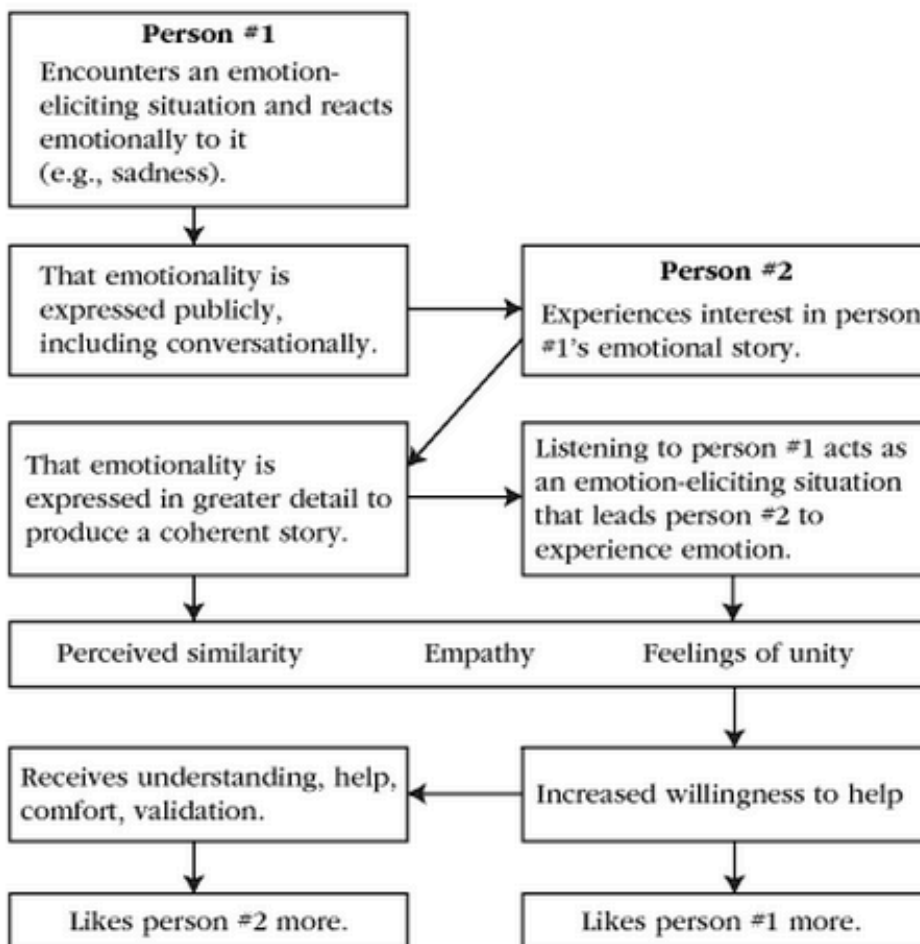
Person #1
Encounters an emotion-eliciting situation and reacts emotionally to it (e.g., sadness).

That emotionality is expressed publicly, including conversationally.

Person #2
Experiences interest in person #1's emotional story.

That emotionality is expressed in greater detail to produce a coherent story.

Listening to person #1 acts as an emotion-eliciting situation that leads person #2 to experience emotion.

Perceived similarity Empathy Feelings of unity

Receives understanding, help, comfort, validation.

Increased willingness to help

Likes person #2 more.

Likes person #1 more.